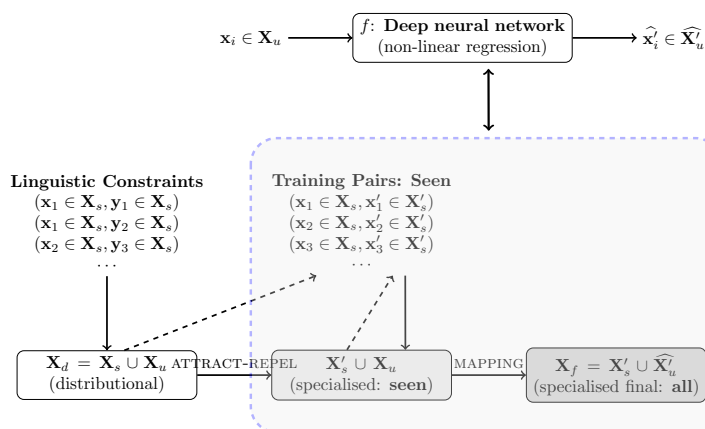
$\mathbf{x}_i \in \mathbf{X}_u$

$f$: **Deep neural network**
(non-linear regression)

$\widehat{\mathbf{x}_i'} \in \widehat{\mathbf{X}_u'}$

**Linguistic Constraints**
$(\mathbf{x}_1 \in \mathbf{X}_s, \mathbf{y}_1 \in \mathbf{X}_s)$
$(\mathbf{x}_1 \in \mathbf{X}_s, \mathbf{y}_2 \in \mathbf{X}_s)$
$(\mathbf{x}_2 \in \mathbf{X}_s, \mathbf{y}_3 \in \mathbf{X}_s)$
$\cdots$

**Training Pairs: Seen**
$(\mathbf{x}_1 \in \mathbf{X}_s, \mathbf{x}_1' \in \mathbf{X}_s')$
$(\mathbf{x}_2 \in \mathbf{X}_s, \mathbf{x}_2' \in \mathbf{X}_s')$
$(\mathbf{x}_3 \in \mathbf{X}_s, \mathbf{x}_3' \in \mathbf{X}_s')$
$\cdots$

$\mathbf{X}_d = \mathbf{X}_s \cup \mathbf{X}_u$
(distributional)

ATTRACT-REPEL

$\mathbf{X}_s' \cup \mathbf{X}_u$
(specialised: **seen**)

MAPPING

$\mathbf{X}_f = \mathbf{X}_s' \cup \widehat{\mathbf{X}_u'}$
(specialised final: **all**)